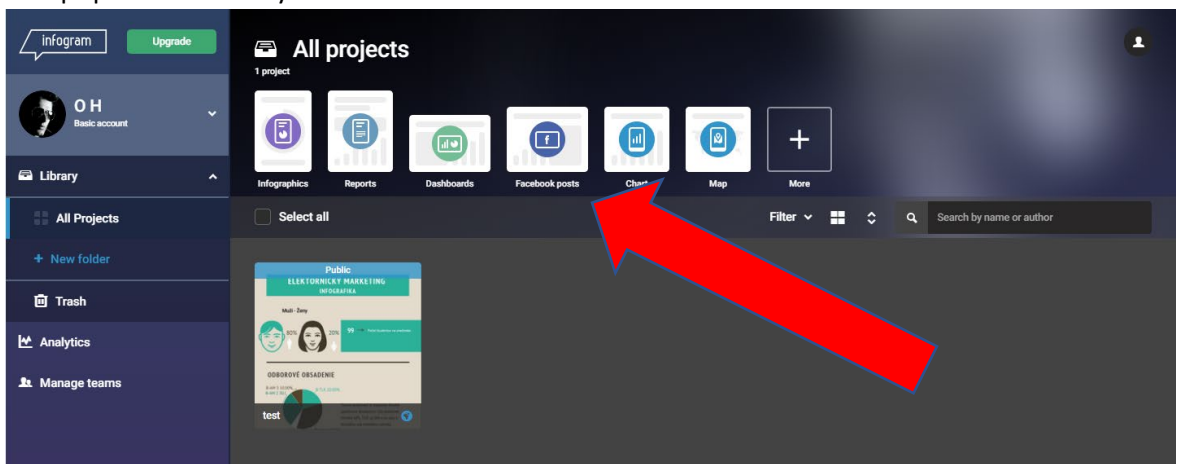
infogram
Upgrade
O H
Basic account
Library
All Projects
+ New folder
Trash
Analytics
Manage teams

All projects
1 project
Infographics
Reports
Dashboards
Facebook posts
Chart
Map
More
Select all
Filter
Search by name or author

Public
ELEKTORNICKÝ MARKETING
INFOGRAFIKA
Muži - Ženy
80%
20%
ODBOROVÉ OBSADENIE
test